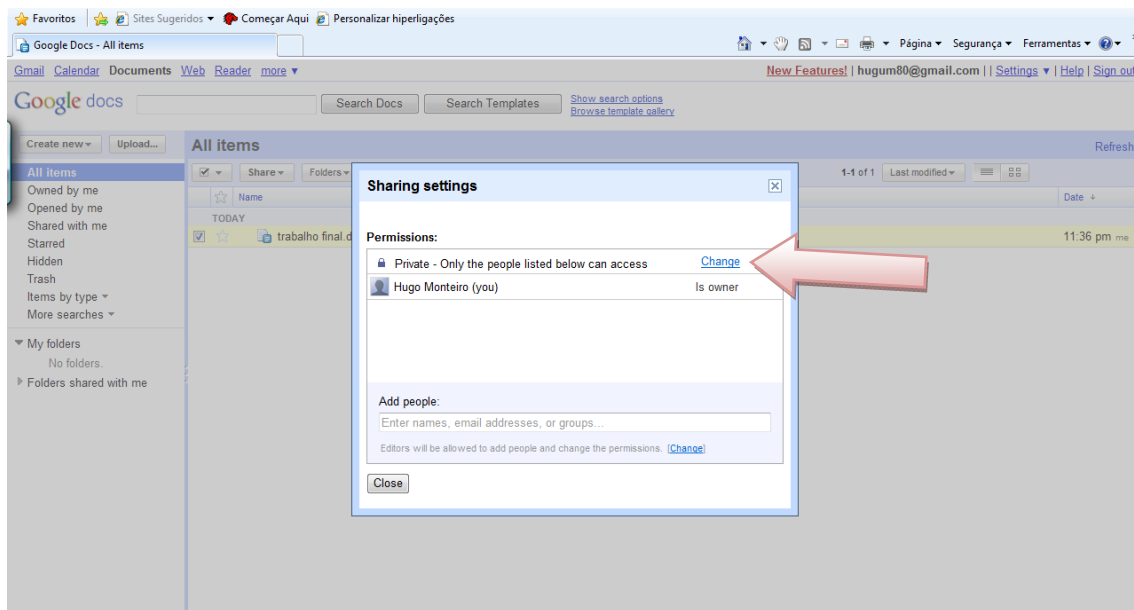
Favoritos | Sites Sugeridos ▾ Começar Aqui Personalizar hiperligações

Google Docs - All items

Página ▾ Segurança ▾ Ferramentas ▾

Gmail Calendar Documents Web Reader more ▾

New Features! | hugum80@gmail.com | | Settings ▾ | Help | Sign out

Google docs

Search Docs Search Templates Show search options Browse template gallery

Create new ▾ Upload...

All items

Refresh

All items
Owned by me
Opened by me
Shared with me
Starred
Hidden
Trash
Items by type ▾
More searches ▾

My folders
No folders.
Folders shared with me

Share ▾ Folders ▾

1-1 of 1 Last modified ▾

Name

Date

TODAY

trabalho final.d

11:36 pm me

Sharing settings

Permissions:

Private - Only the people listed below can access Change

Hugo Monteiro (you) Is owner

Add people:

Enter names, email addresses, or groups...

Editors will be allowed to add people and change the permissions. [Change]

Close